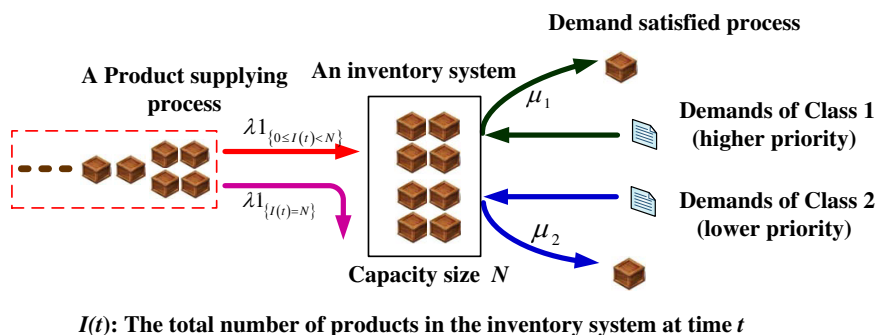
Demand satisfied process

A Product supplying process

An inventory system

$\mu_1$

$\lambda 1_{\{0 \le I(t) < N\}}$

Demands of Class 1 (higher priority)

$\lambda 1_{\{I(t)=N\}}$

Demands of Class 2 (lower priority)

$\mu_2$

Capacity size $N$

$I(t)$: The total number of products in the inventory system at time $t$